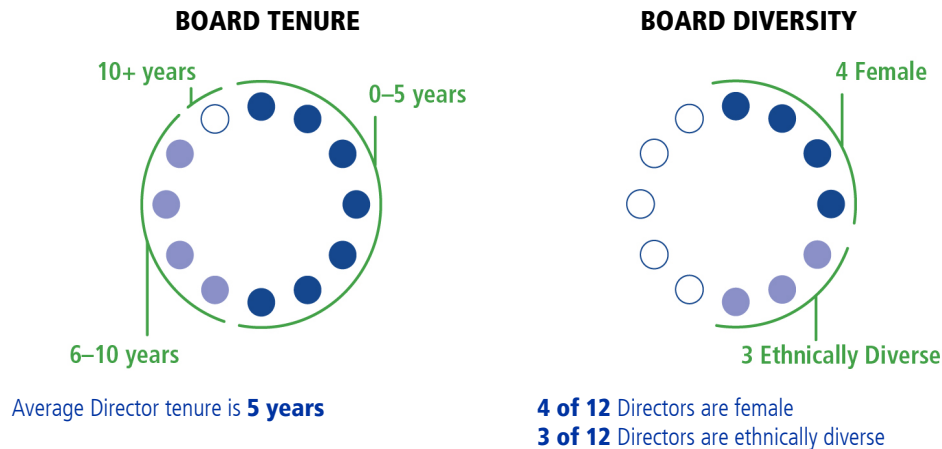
BOARD TENURE

10+ years

0–5 years

6–10 years

Average Director tenure is **5 years**

BOARD DIVERSITY

4 Female

3 Ethnically Diverse

**4 of 12** Directors are female
**3 of 12** Directors are ethnically diverse